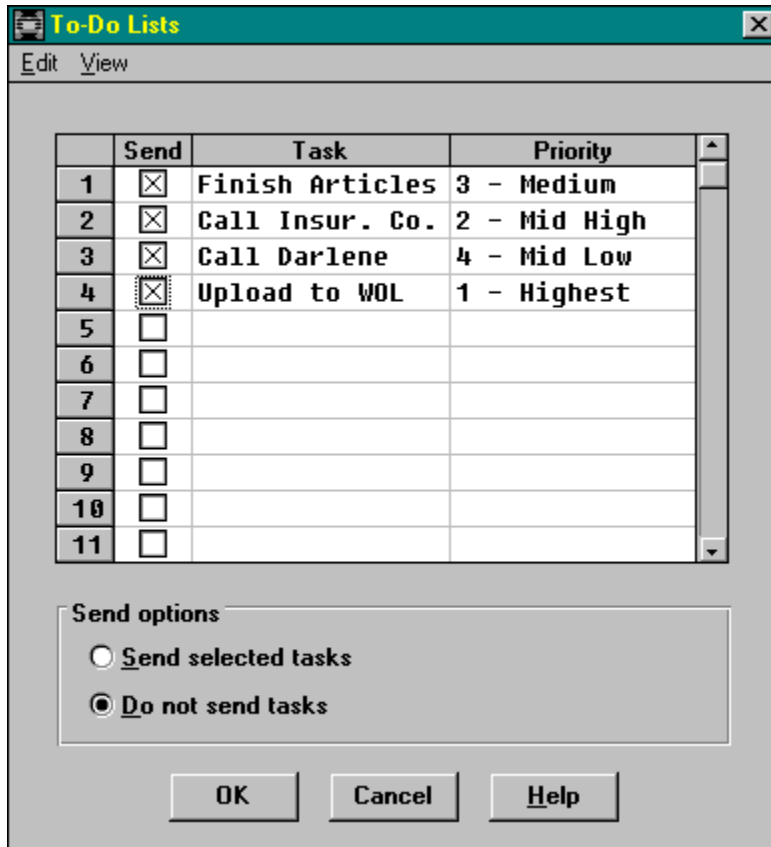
To-Do Lists

Edit View

| | Send | Task | Priority |
|---|---|---|---|
| 1 | ☒ | Finish Articles | 3 - Medium |
| 2 | ☒ | Call Insur. Co. | 2 - Mid High |
| 3 | ☒ | Call Darlene | 4 - Mid Low |
| 4 | ☒ | Upload to WOL | 1 - Highest |
| 5 | ☐ | | |
| 6 | ☐ | | |
| 7 | ☐ | | |
| 8 | ☐ | | |
| 9 | ☐ | | |
| 10 | ☐ | | |
| 11 | ☐ | | |

Send options

Send selected tasks

Do not send tasks

OK Cancel Help